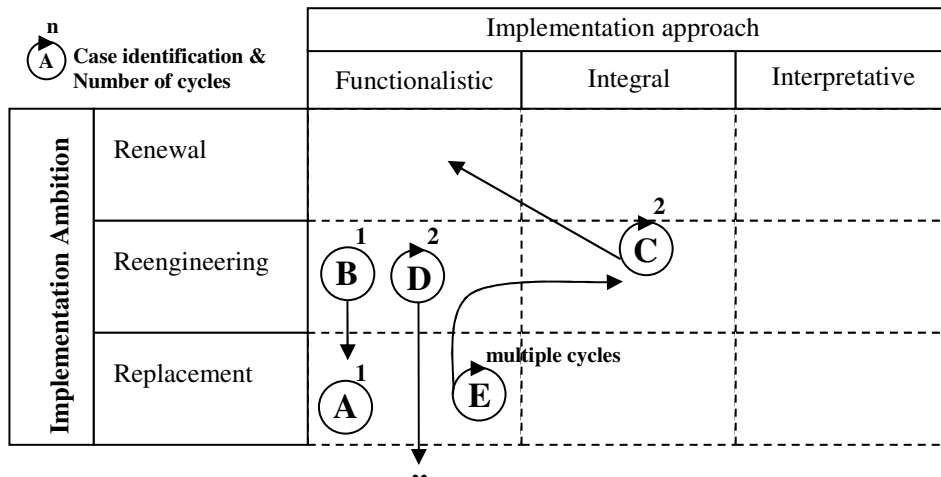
n
A Case identification & Number of cycles

| | | Implementation approach | | |
|---|---|---|---|---|
| | | Functionalistic | Integral | Interpretative |
| Implementation Ambition | Renewal | | | |
| | Reengineering | B 1  D 2 | C 2 | |
| | Replacement | A 1  E multiple cycles | | |

??